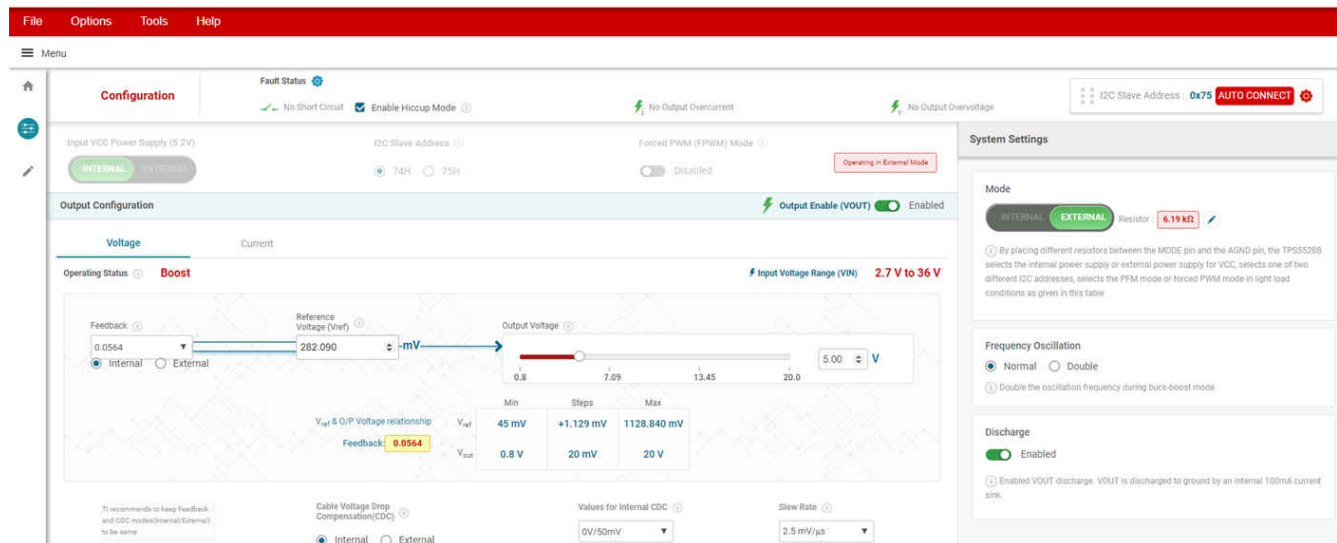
File Options Tools Help

Menu

Configuration

Fault Status

No Short Circuit   Enable Hiccup Mode

No Output Overcurrent

No Output Overvoltage

I2C Slave Address : 0x75 AUTO CONNECT

Input VCC Power Supply (5.2V)

INTERNAL EXTERNAL

I2C Slave Address

74H 75H

Forced PWM (FPWM) Mode

Disabled

Operating in External Mode

System Settings

Output Configuration

Output Enable (VOUT) Enabled

Voltage Current

Operating Status Boost

Input Voltage Range (VIN) 2.7 V to 36 V

Feedback

0.0564

Internal External

Reference Voltage (Vref)

282.090

-mV

Output Voltage

0.8 7.09 13.45 20.0

5.00 V

$V_{ref}$ & O/P Voltage relationship

Feedback: 0.0564

| | Min | Steps | Max |
|---|---|---|---|
| $V_{ref}$ | 45 mV | +1.129 mV | 1128.840 mV |
| $V_{out}$ | 0.8 V | 20 mV | 20 V |

TI recommends to keep Feedback and CDC modes(Internal/External) to be same

Cable Voltage Drop Compensation(CDC)

Internal External

Values for Internal CDC

0V/50mV

Slew Rate

2.5 mV/µs

Mode

INTERNAL EXTERNAL

Resistor 6.19 kΩ

By placing different resistors between the MODE pin and the AGND pin, the TPS55288 selects the internal power supply or external power supply for VCC, selects one of two different I2C addresses, selects the PFM mode or forced PWM mode in light load conditions as given in this table

Frequency Oscillation

Normal Double

Double the oscillation frequency during buck-boost mode

Discharge

Enabled

Enabled VOUT discharge. VOUT is discharged to ground by an internal 100mA current sink.